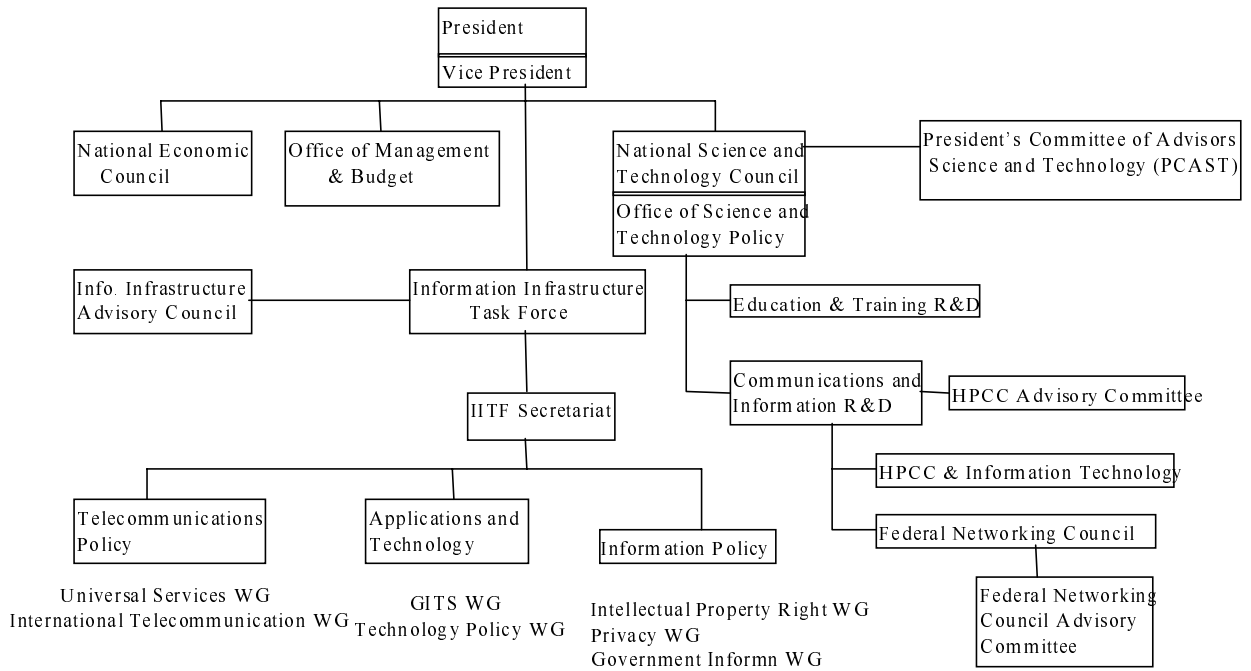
President
Vice President

National Economic Council

Office of Management & Budget

National Science and Technology Council
Office of Science and Technology Policy

President's Committee of Advisors Science and Technology (PCAST)

Info. Infrastructure Advisory Council

Information Infrastructure Task Force

Education & Training R&D

Communications and Information R&D

HPCC Advisory Committee

IITF Secretariat

HPCC & Information Technology

Federal Networking Council

Federal Networking Council Advisory Committee

Telecommunications Policy

Applications and Technology

Information Policy

Universal Services WG
International Telecommunication WG

GITS WG
Technology Policy WG

Intellectual Property Right WG
Privacy WG
Government Informn WG